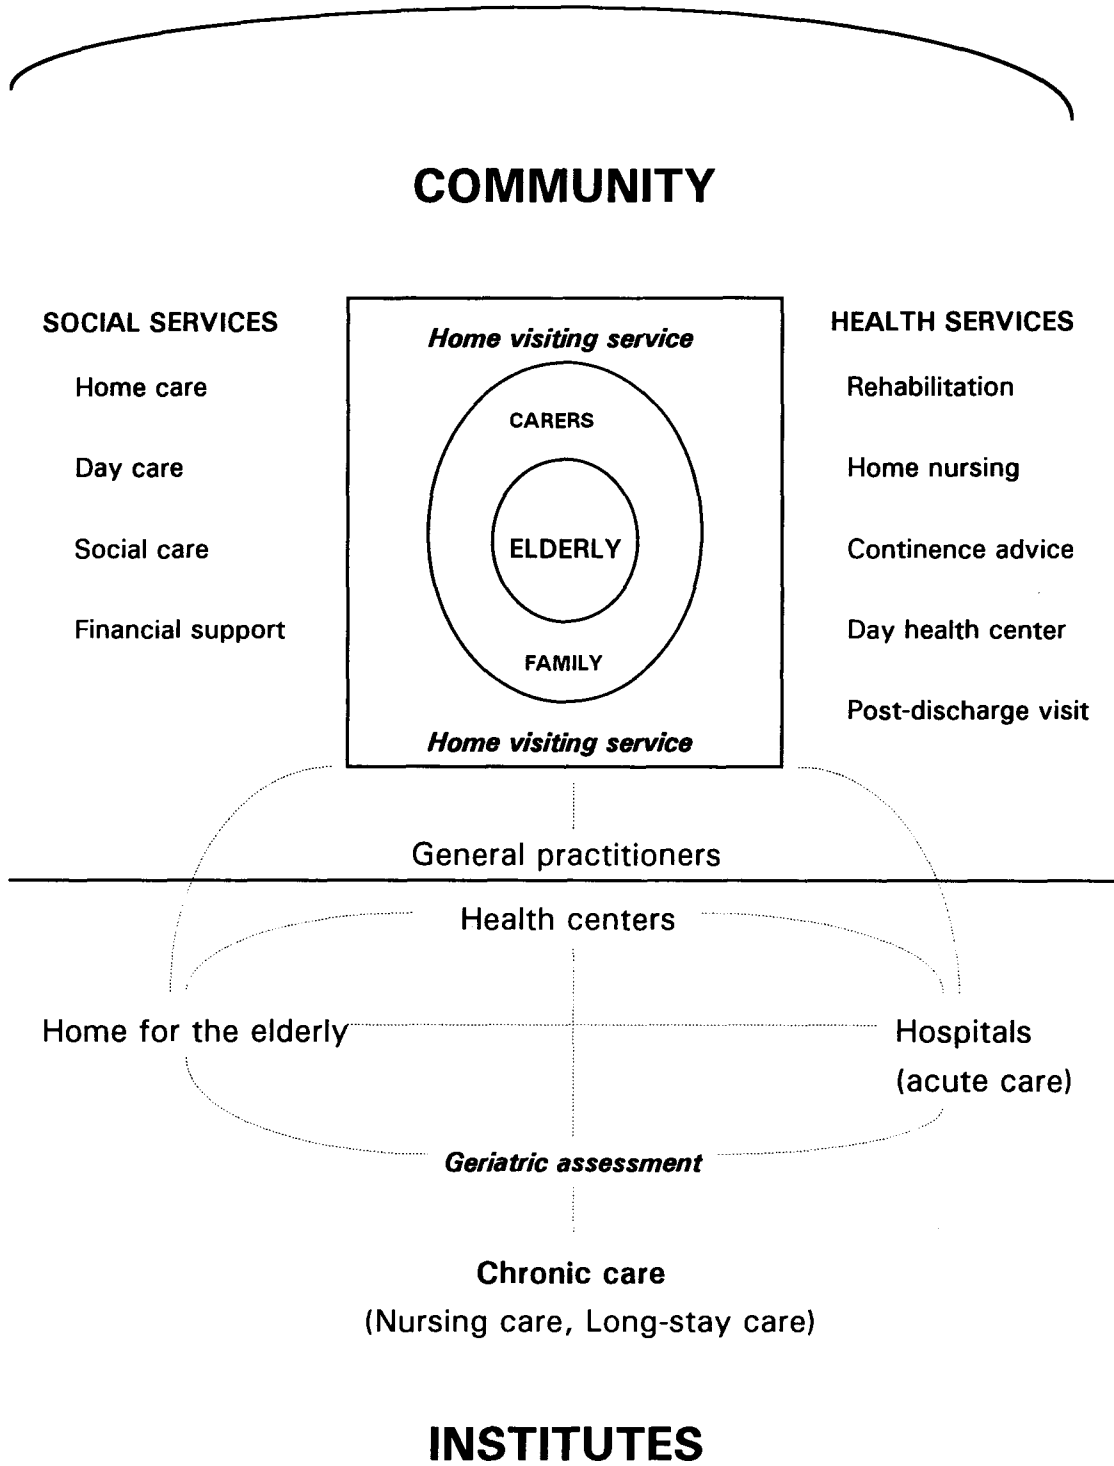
COMMUNITY

SOCIAL SERVICES

Home care

Day care

Social care

Financial support

Home visiting service

CARERS

ELDERLY

FAMILY

Home visiting service

HEALTH SERVICES

Rehabilitation

Home nursing

Continence advice

Day health center

Post-discharge visit

General practitioners

Health centers

Home for the elderly

Hospitals (acute care)

Geriatric assessment

Chronic care

(Nursing care, Long-stay care)

INSTITUTES